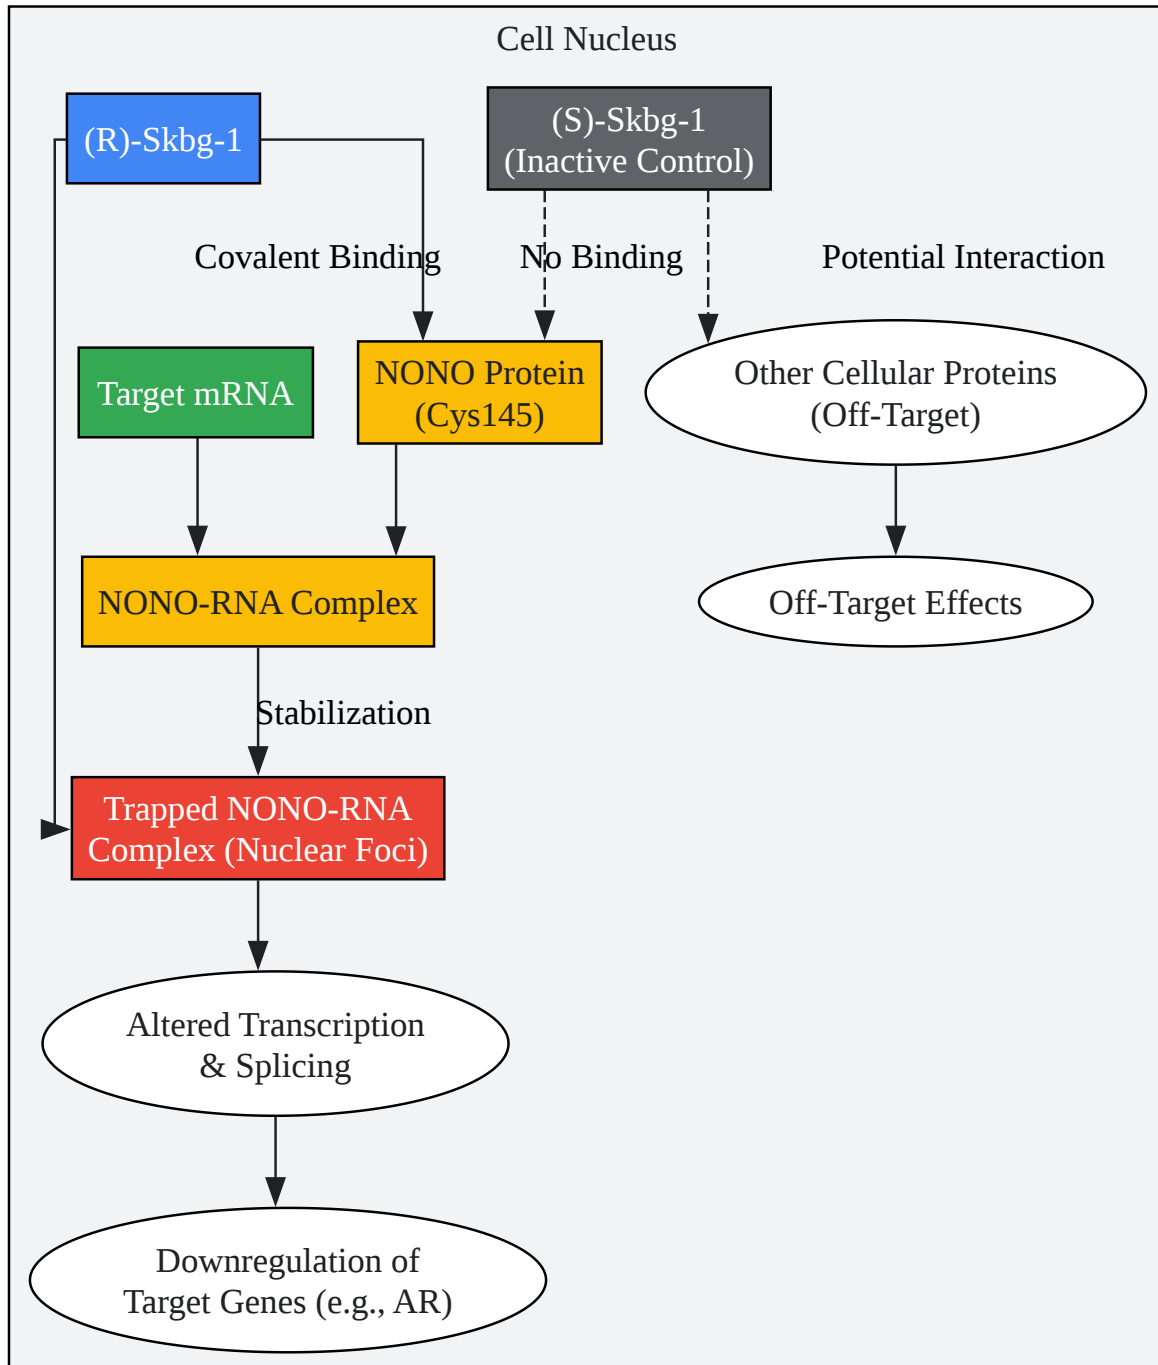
Cell Nucleus

(R)-Skbg-1

(S)-Skbg-1
(Inactive Control)

Covalent Binding

No Binding

Potential Interaction

Target mRNA

NONO Protein
(Cys145)

Other Cellular Proteins
(Off-Target)

NONO-RNA Complex

Off-Target Effects

Stabilization

Trapped NONO-RNA
Complex (Nuclear Foci)

Altered Transcription
& Splicing

Downregulation of
Target Genes (e.g., AR)